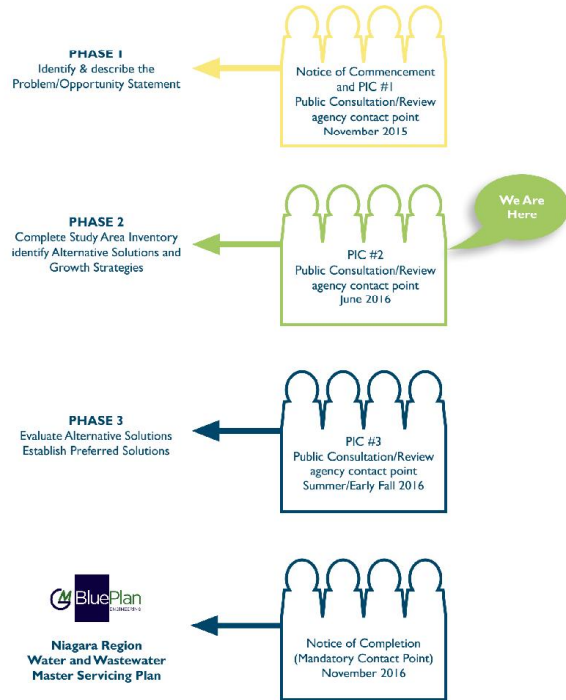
PHASE 1
Identify & describe the Problem/Opportunity Statement

Notice of Commencement and PIC #1
Public Consultation/Review agency contact point
November 2015

PHASE 2
Complete Study Area Inventory identify Alternative Solutions and Growth Strategies

PIC #2
Public Consultation/Review agency contact point
June 2016

We Are Here

PHASE 3
Evaluate Alternative Solutions
Establish Preferred Solutions

PIC #3
Public Consultation/Review agency contact point
Summer/Early Fall 2016

GM BluePlan ENGINEERING

Niagara Region
Water and Wastewater
Master Servicing Plan

Notice of Completion
(Mandatory Contact Point)
November 2016